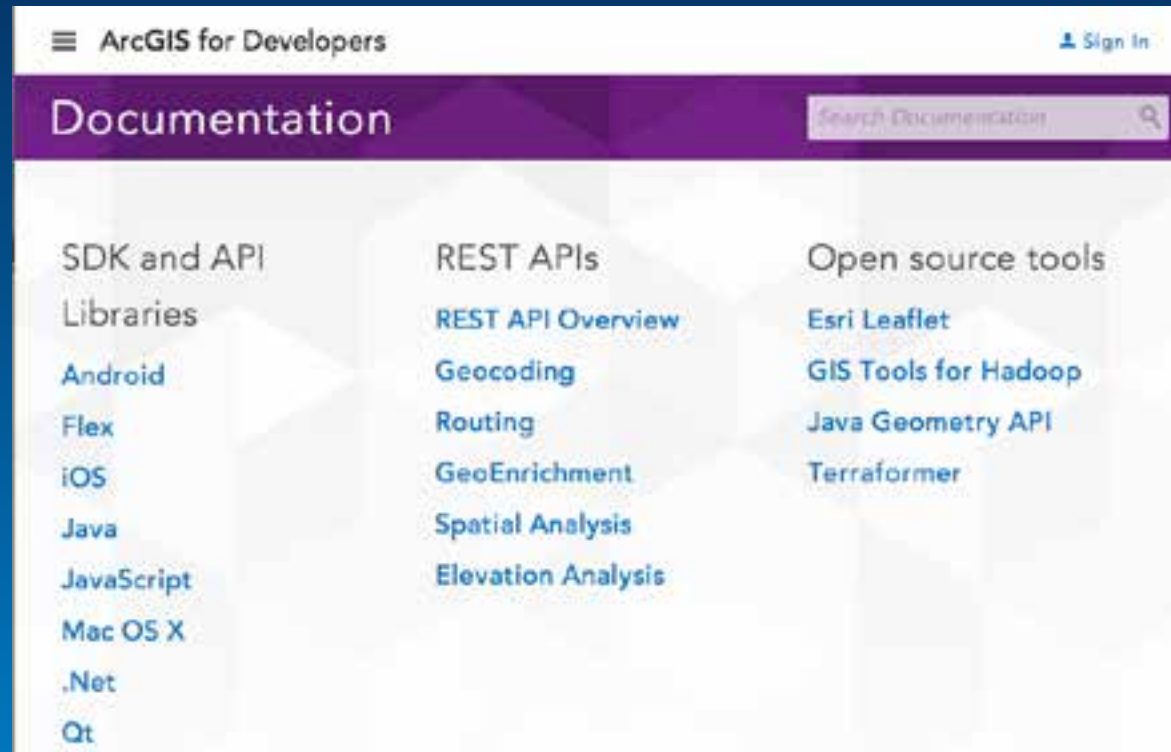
ArcGIS for Developers

Sign In

Documentation

Search Documentation

SDK and API Libraries

Android

Flex

iOS

Java

JavaScript

Mac OS X

.Net

Qt

REST APIs

REST API Overview

Geocoding

Routing

GeoEnrichment

Spatial Analysis

Elevation Analysis

Open source tools

Esri Leaflet

GIS Tools for Hadoop

Java Geometry API

Terraformer